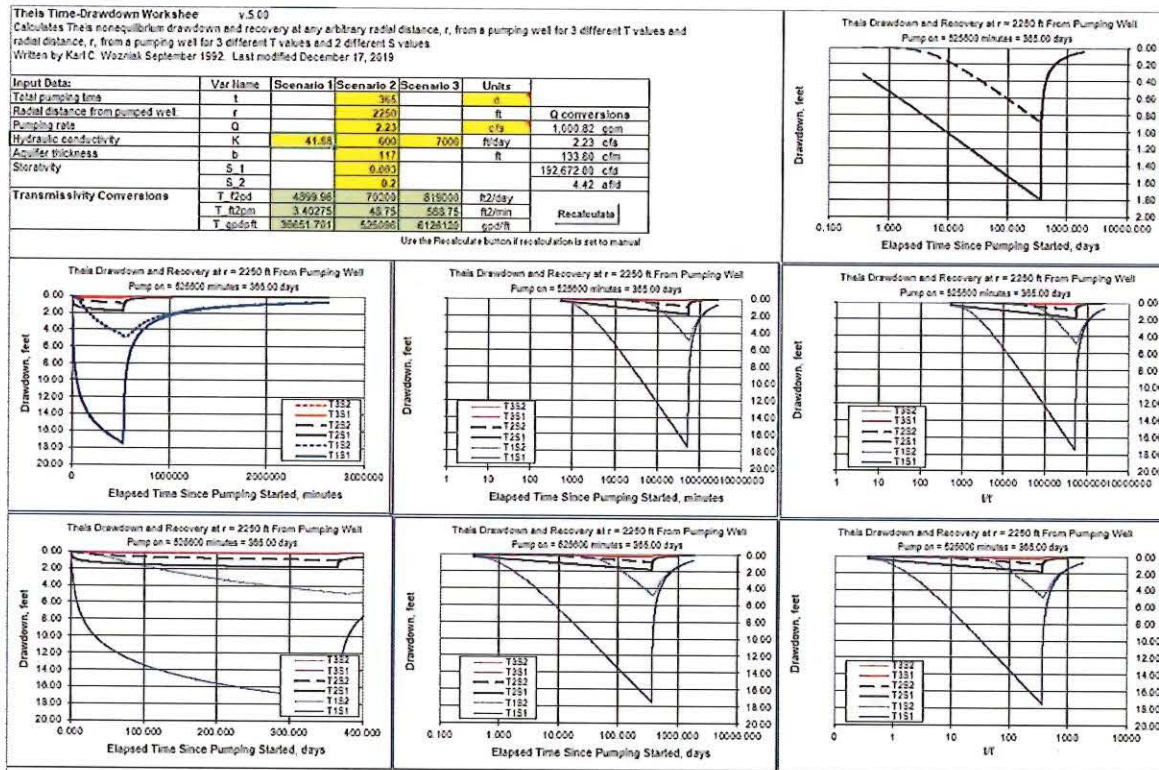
Theis Time-Drawdown Workshee v.5.00

Calculates Theis nonequilibrium drawdown and recovery at any arbitrary radial distance, r, from a pumping well for 3 different T values and radial distance, r, from a pumping well for 3 different T values and 2 different S values.
Written by Karl C. Wozniak September 1992. Last modified December 17, 2019

| Input Data: | Var Name | Scenario 1 | Scenario 2 | Scenario 3 | Units | |
|---|---|---|---|---|---|---|
| Total pumping time | t | | 365 | | d | |
| Radial distance from pumped well | r | | 2250 | | ft | Q conversions |
| Pumping rate | Q | | 2.23 | | cfs | 1,000.82 gpm |
| Hydraulic conductivity | K | 41.88 | 600 | 7000 | ft/day | 2.23 cfs |
| Aquifer thickness | b | | 117 | | ft | 133.80 cfm |
| Storativity | S_1 | | 0.003 | | | 192,672.00 cfd |
| | S_2 | | 0.2 | | | 4.42 afd |
| Transmissivity Conversions | T_ft2d | 4899.96 | 70200 | 819000 | ft2/day | |
| | T_ft2pm | 3.40275 | 48.75 | 568.75 | ft2/min | Recalculate |
| | T_gpdpft | 36651.701 | 525096 | 6126120 | gpd/ft | |

Use the Recalculate button if recalculation is set to manual

Theis Drawdown and Recovery at r = 2250 ft From Pumping Well
Pump on = 525600 minutes = 365.00 days
Drawdown, feet
0.00 0.20 0.40 0.60 0.80 1.00 1.20 1.40 1.60 1.80 2.00
0.100 1.000 10.000 100.000 1000.000 10000.000
Elapsed Time Since Pumping Started, days

Theis Drawdown and Recovery at r = 2250 ft From Pumping Well
Pump on = 525600 minutes = 365.00 days
Drawdown, feet
0.00 2.00 4.00 6.00 8.00 10.00 12.00 14.00 16.00 18.00 20.00
0 1000000 2000000 3000000
T3S2 T3S1 T2S2 T2S1 T1S2 T1S1
Elapsed Time Since Pumping Started, minutes

Theis Drawdown and Recovery at r = 2250 ft From Pumping Well
Pump on = 525600 minutes = 365.00 days
Drawdown, feet
0.00 2.00 4.00 6.00 8.00 10.00 12.00 14.00 16.00 18.00 20.00
1 10 100 1000 10000 100000 1000000 10000000
T3S2 T3S1 T2S2 T2S1 T1S2 T1S1
Elapsed Time Since Pumping Started, minutes

Theis Drawdown and Recovery at r = 2250 ft From Pumping Well
Pump on = 525600 minutes = 365.00 days
Drawdown, feet
0.00 2.00 4.00 6.00 8.00 10.00 12.00 14.00 16.00 18.00 20.00
1 10 100 1000 10000 100000 1000000 10000000
T3S2 T3S1 T2S2 T2S1 T1S2 T1S1
t/t'

Theis Drawdown and Recovery at r = 2250 ft From Pumping Well
Pump on = 525600 minutes = 365.00 days
Drawdown, feet
0.00 2.00 4.00 6.00 8.00 10.00 12.00 14.00 16.00 18.00 20.00
0.000 100.000 200.000 300.000 400.000
T3S2 T3S1 T2S2 T2S1 T1S2 T1S1
Elapsed Time Since Pumping Started, days

Theis Drawdown and Recovery at r = 2250 ft From Pumping Well
Pump on = 525600 minutes = 365.00 days
Drawdown, feet
0.00 2.00 4.00 6.00 8.00 10.00 12.00 14.00 16.00 18.00 20.00
0.100 1.000 10.000 100.000 1000.000 10000.000
T3S2 T3S1 T2S2 T2S1 T1S2 T1S1
Elapsed Time Since Pumping Started, days

Theis Drawdown and Recovery at r = 2250 ft From Pumping Well
Pump on = 525600 minutes = 365.00 days
Drawdown, feet
0.00 2.00 4.00 6.00 8.00 10.00 12.00 14.00 16.00 18.00 20.00
0 1 10 100 1000 10000
T3S2 T3S1 T2S2 T2S1 T1S2 T1S1
t/t'